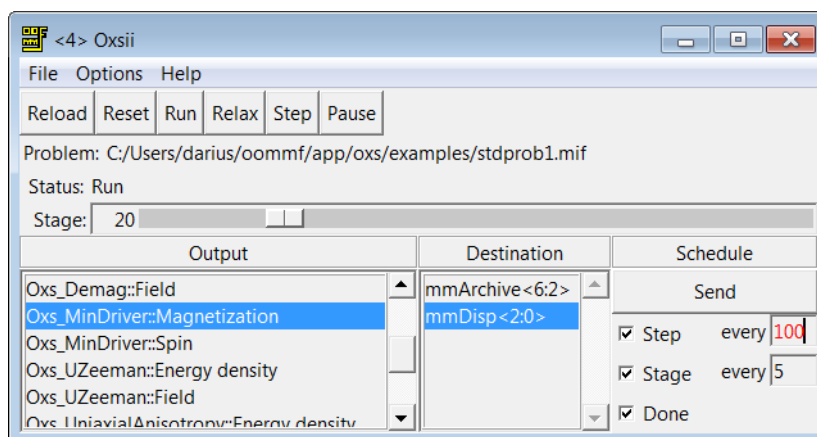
<4> Oxsii

File Options Help

Reload Reset Run Relax Step Pause

Problem: C:/Users/darius/oommf/app/oxs/examples/stdprob1.mif

Status: Run

Stage: 20

| Output | Destination | Schedule |
|---|---|---|
| Oxs_Demag::Field | mmArchive<6:2> | Send |
| Oxs_MinDriver::Magnetization | mmDisp<2:0> | Step every 100 |
| Oxs_MinDriver::Spin | | Stage every 5 |
| Oxs_UZeeman::Energy density | | Done |
| Oxs_UZeeman::Field | | |
| Oxs_UniaxialAnisotropy::Energy density | | |